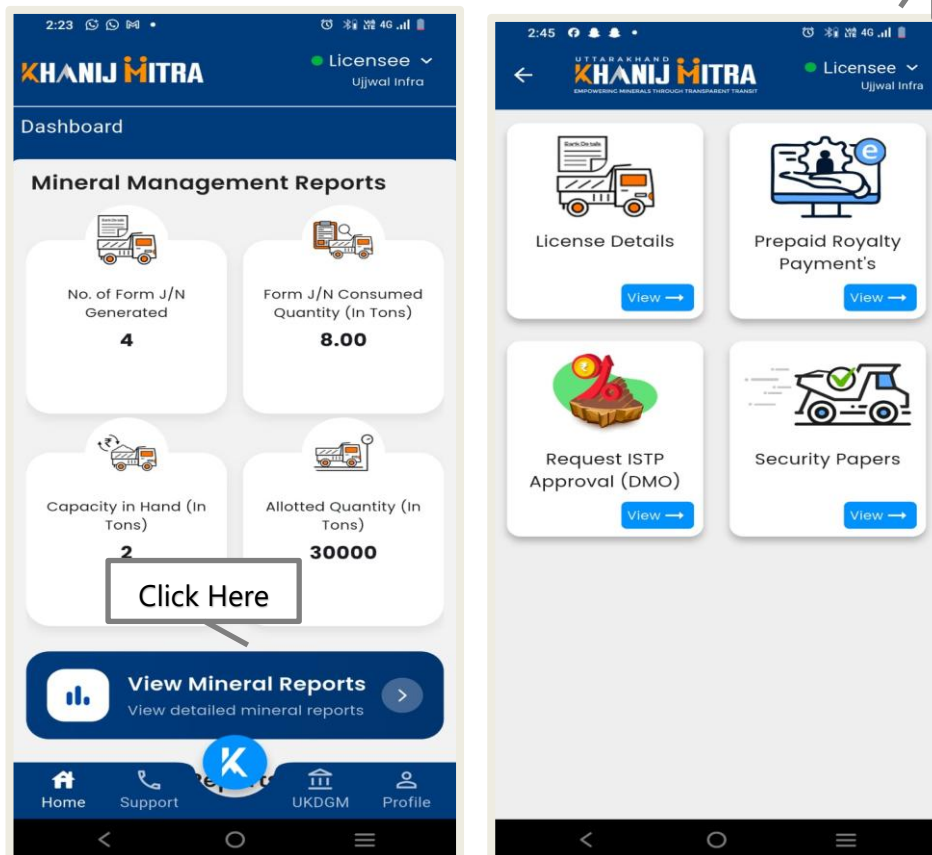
2:23

KHANIJ MITRA

Licensee
Ujjwal Infra

Dashboard

Mineral Management Reports

Bank Details

No. of Form J/N Generated
4

Form J/N Consumed Quantity (In Tons)
8.00

Capacity in Hand (In Tons)
2

Allotted Quantity (In Tons)
30000

Click Here

View Mineral Reports
View detailed mineral reports

K

Home
Support
Reports
UKDGM
Profile

2:45

UTTARAKHAND
KHANIJ MITRA
EMPOWERING MINERALS THROUGH TRANSPARENT TRANSIT

Licensee
Ujjwal Infra

Bank Details

License Details
View

Prepaid Royalty Payment's
View

Request ISTP Approval (DMO)
View

Security Papers
View